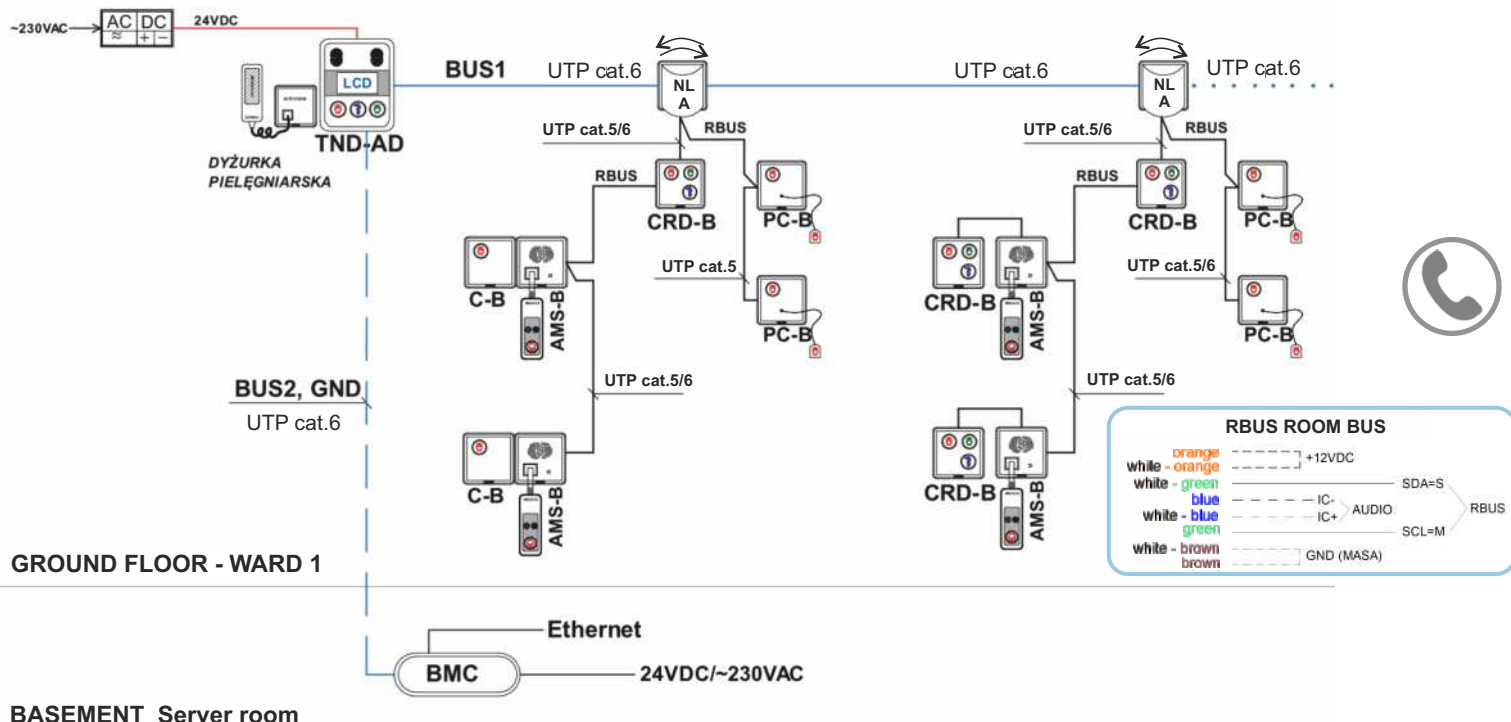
~230VAC AC ≈ DC + − 24VDC

LCD

TND-AD

DYŻURKA PIELĘGNIARSKA

BUS1 UTP cat.6

NL A

UTP cat.5/6 RBUS

RBUS

CRD-B

PC-B

UTP cat.5

PC-B

C-B AMS-B

UTP cat.5/6

C-B AMS-B

UTP cat.6

NL A

UTP cat.6

UTP cat.5/6 RBUS

RBUS

CRD-B

PC-B

UTP cat.5/6

PC-B

CRD-B AMS-B

UTP cat.5/6

CRD-B AMS-B

BUS2, GND

UTP cat.6

RBUS ROOM BUS

orange
white - orange +12VDC
white - green SDA=S
blue IC-
white - blue IC+ AUDIO RBUS
green SCL=M
white - brown
brown GND (MASA)

GROUND FLOOR - WARD 1

Ethernet

BMC 24VDC/~230VAC

BASEMENT Server room